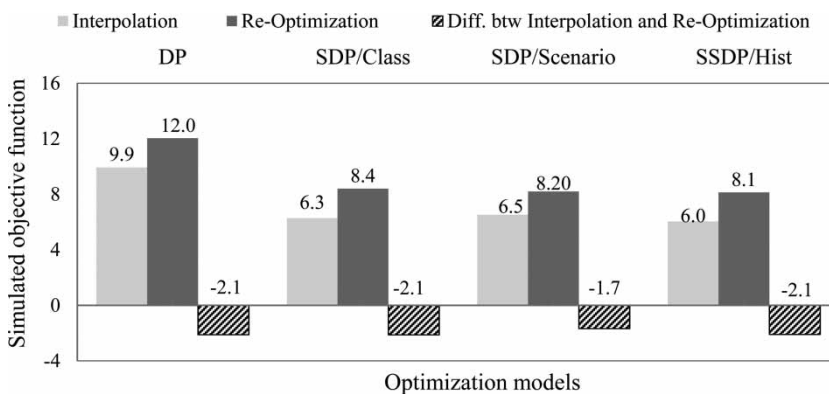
Interpolation
Re-Optimization
Diff. btw Interpolation and Re-Optimization

DP
SDP/Class
SDP/Scenario
SSDP/Hist

Simulated objective function

16
12
8
4
0
-4

9.9
12.0
-2.1
6.3
8.4
-2.1
6.5
8.20
-1.7
6.0
8.1
-2.1

Optimization models